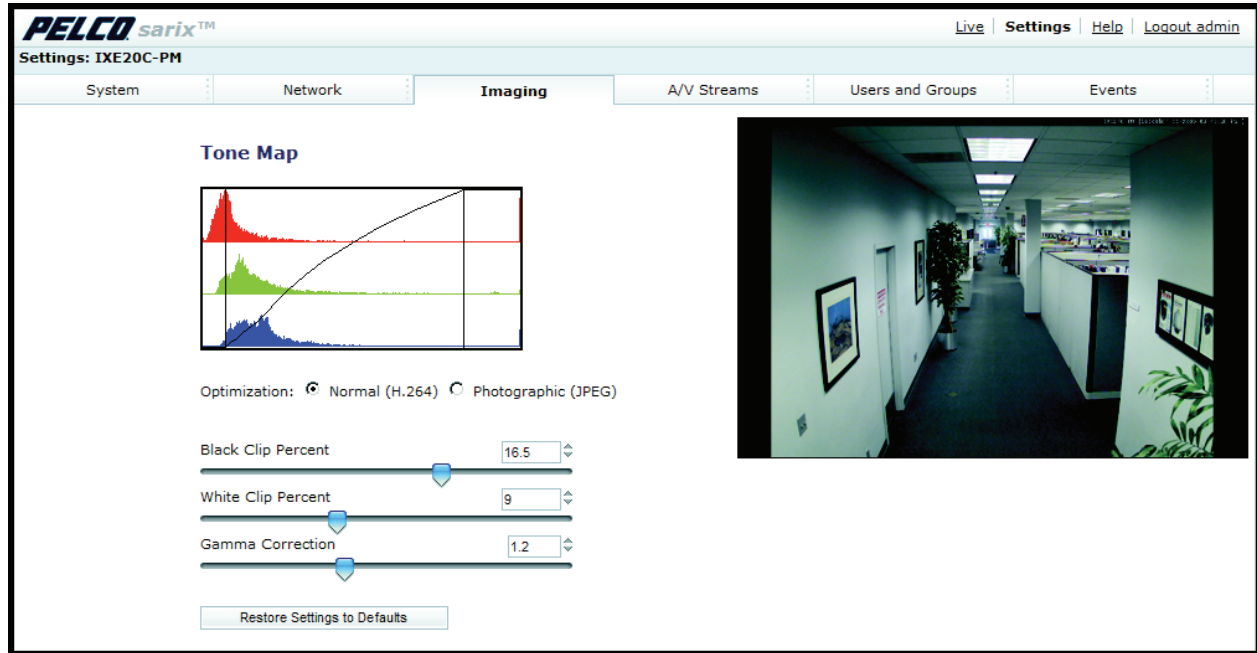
PELCO sarix™

Live | Settings | Help | Logout admin

Settings: IXE20C-PM

System | Network | Imaging | A/V Streams | Users and Groups | Events

Tone Map

Optimization: Normal (H.264) Photographic (JPEG)

Black Clip Percent 16.5

White Clip Percent 9

Gamma Correction 1.2

Restore Settings to Defaults

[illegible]